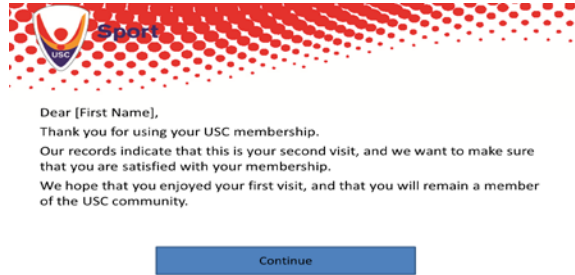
USC Sport

Dear [First Name],

Thank you for using your USC membership.

Our records indicate that this is your second visit, and we want to make sure that you are satisfied with your membership.

We hope that you enjoyed your first visit, and that you will remain a member of the USC community.

Continue